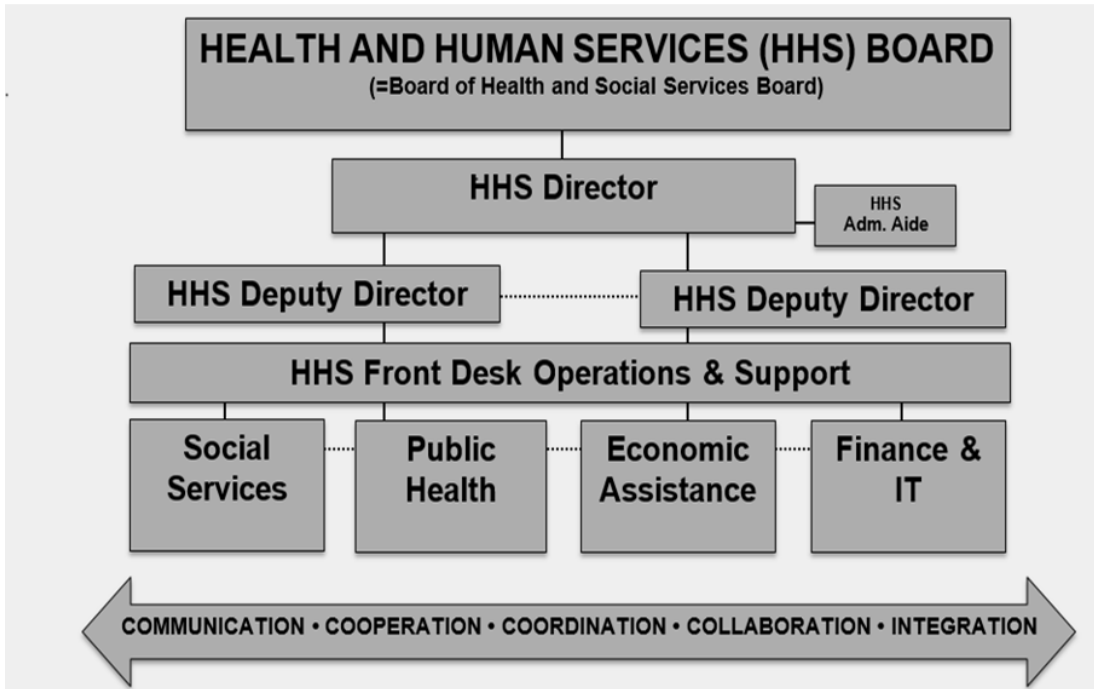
HEALTH AND HUMAN SERVICES (HHS) BOARD
(=Board of Health and Social Services Board)

HHS Director

HHS Adm. Aide

HHS Deputy Director

HHS Deputy Director

HHS Front Desk Operations & Support

Social Services

Public Health

Economic Assistance

Finance & IT

COMMUNICATION • COOPERATION • COORDINATION • COLLABORATION • INTEGRATION